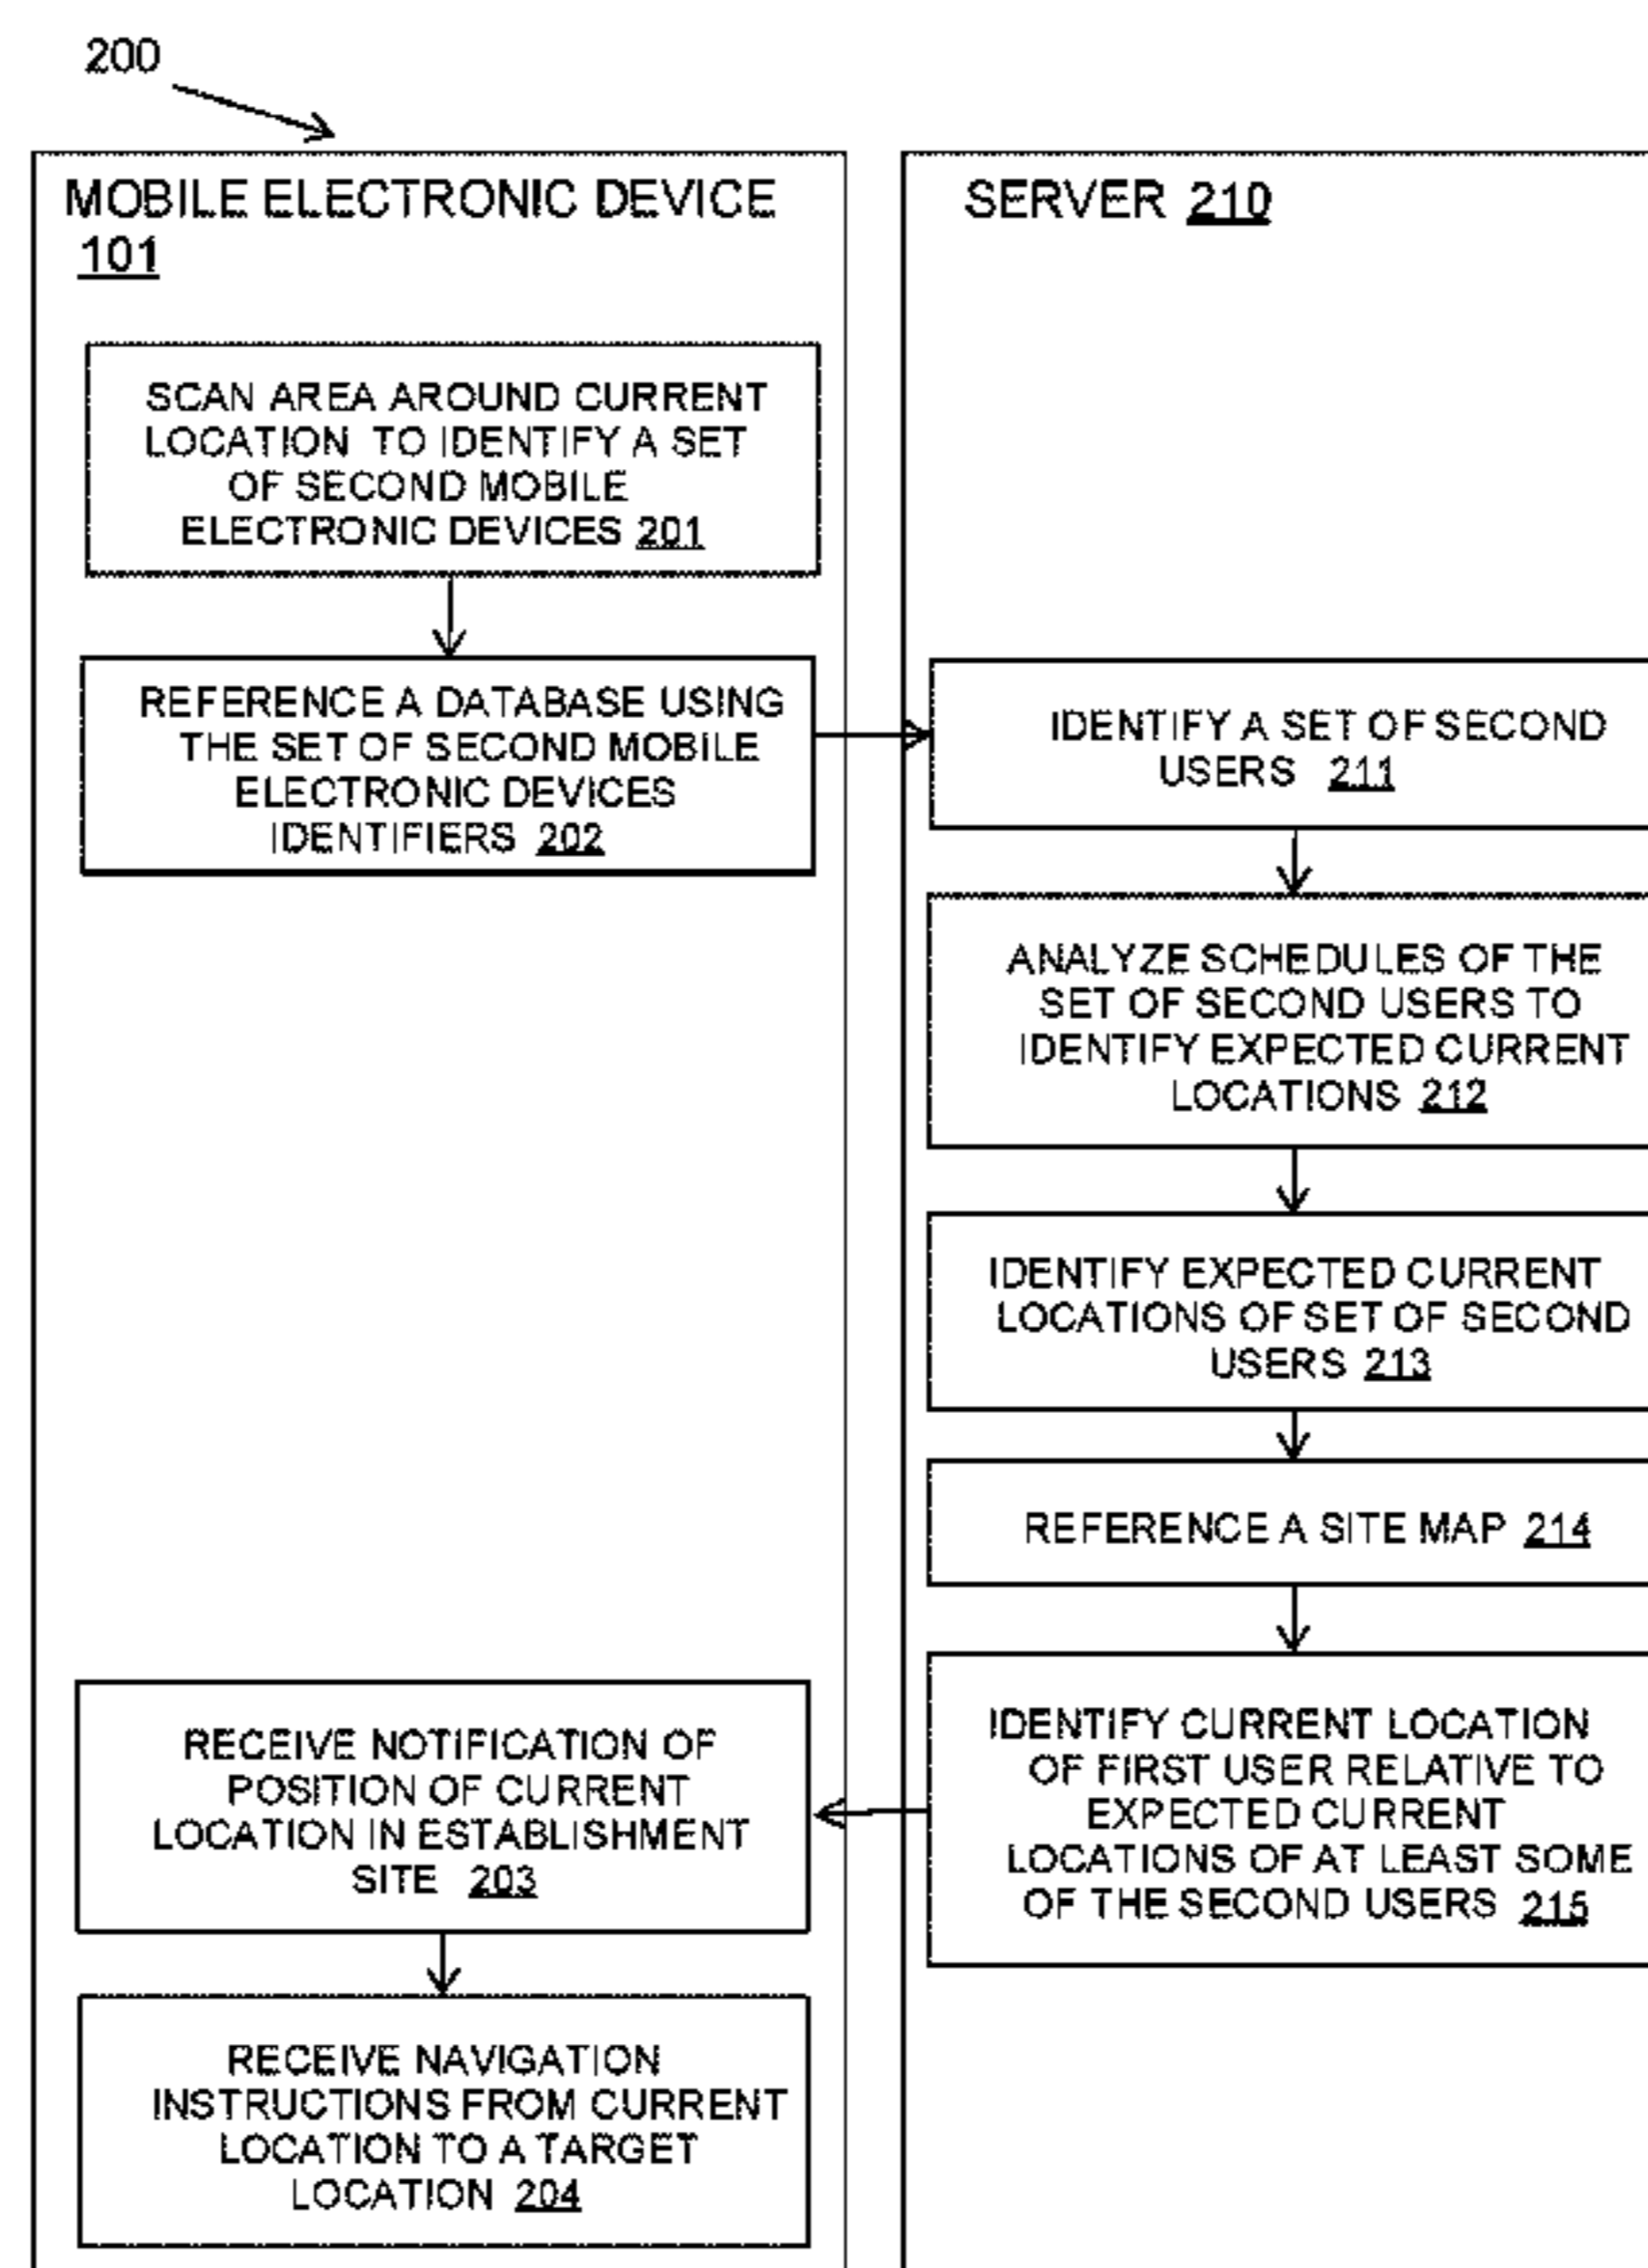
200

MOBILE ELECTRONIC DEVICE 101

SCAN AREA AROUND CURRENT LOCATION TO IDENTIFY A SET OF SECOND MOBILE ELECTRONIC DEVICES 201

REFERENCE A DATABASE USING THE SET OF SECOND MOBILE ELECTRONIC DEVICES IDENTIFIERS 202

RECEIVE NOTIFICATION OF POSITION OF CURRENT LOCATION IN ESTABLISHMENT SITE 203

RECEIVE NAVIGATION INSTRUCTIONS FROM CURRENT LOCATION TO A TARGET LOCATION 204

SERVER 210

IDENTIFY A SET OF SECOND USERS 211

ANALYZE SCHEDULES OF THE SET OF SECOND USERS TO IDENTIFY EXPECTED CURRENT LOCATIONS 212

IDENTIFY EXPECTED CURRENT LOCATIONS OF SET OF SECOND USERS 213

REFERENCE A SITE MAP 214

IDENTIFY CURRENT LOCATION OF FIRST USER RELATIVE TO EXPECTED CURRENT LOCATIONS OF AT LEAST SOME OF THE SECOND USERS 215